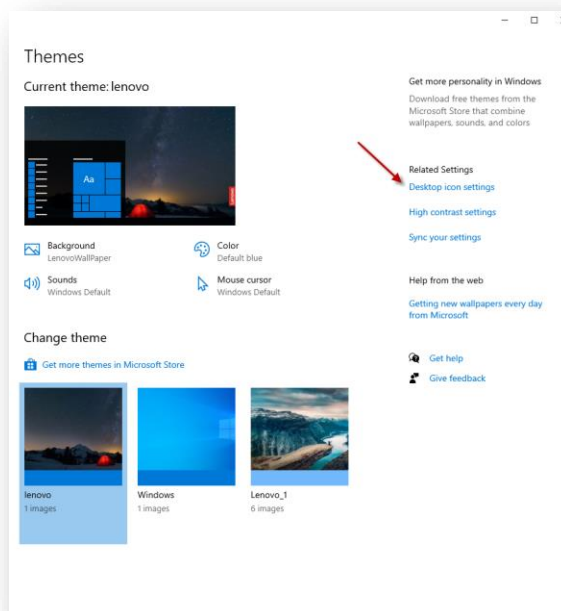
Themes

Current theme: lenovo

Aa

Background
LenovoWallPaper

Color
Default blue

Sounds
Windows Default

Mouse cursor
Windows Default

Change theme

Get more themes in Microsoft Store

lenovo
1 images

Windows
1 images

Lenovo_1
6 images

Get more personality in Windows

Download free themes from the Microsoft Store that combine wallpapers, sounds, and colors

Related Settings

Desktop icon settings

High contrast settings

Sync your settings

Help from the web

Getting new wallpapers every day from Microsoft

Get help

Give feedback